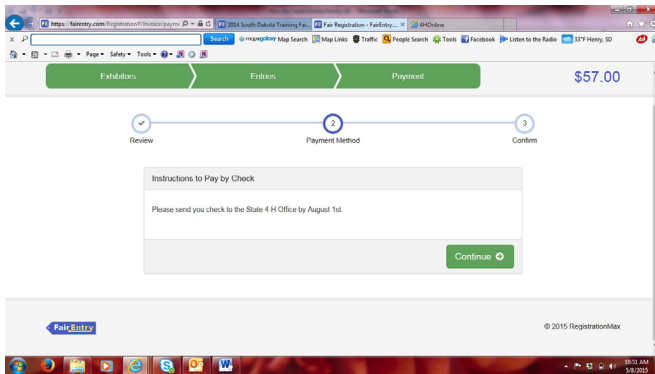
https://fairentry.com/Registration#/invoice/paym

2014 South Dakota Training Fai...

Fair Registration - FairEntry...

4HOnline

Search

mapquest Map Search

Map Links

Traffic

People Search

Tools

Facebook

Listen to the Radio

33°F Henry, SD

Page

Safety

Tools

Exhibitors

Entries

Payment

$57.00

Review

2

Payment Method

3

Confirm

Instructions to Pay by Check

Please send you check to the State 4-H Office by August 1st.

Continue

FairEntry

© 2015 RegistrationMax

10:51 AM
5/8/2015